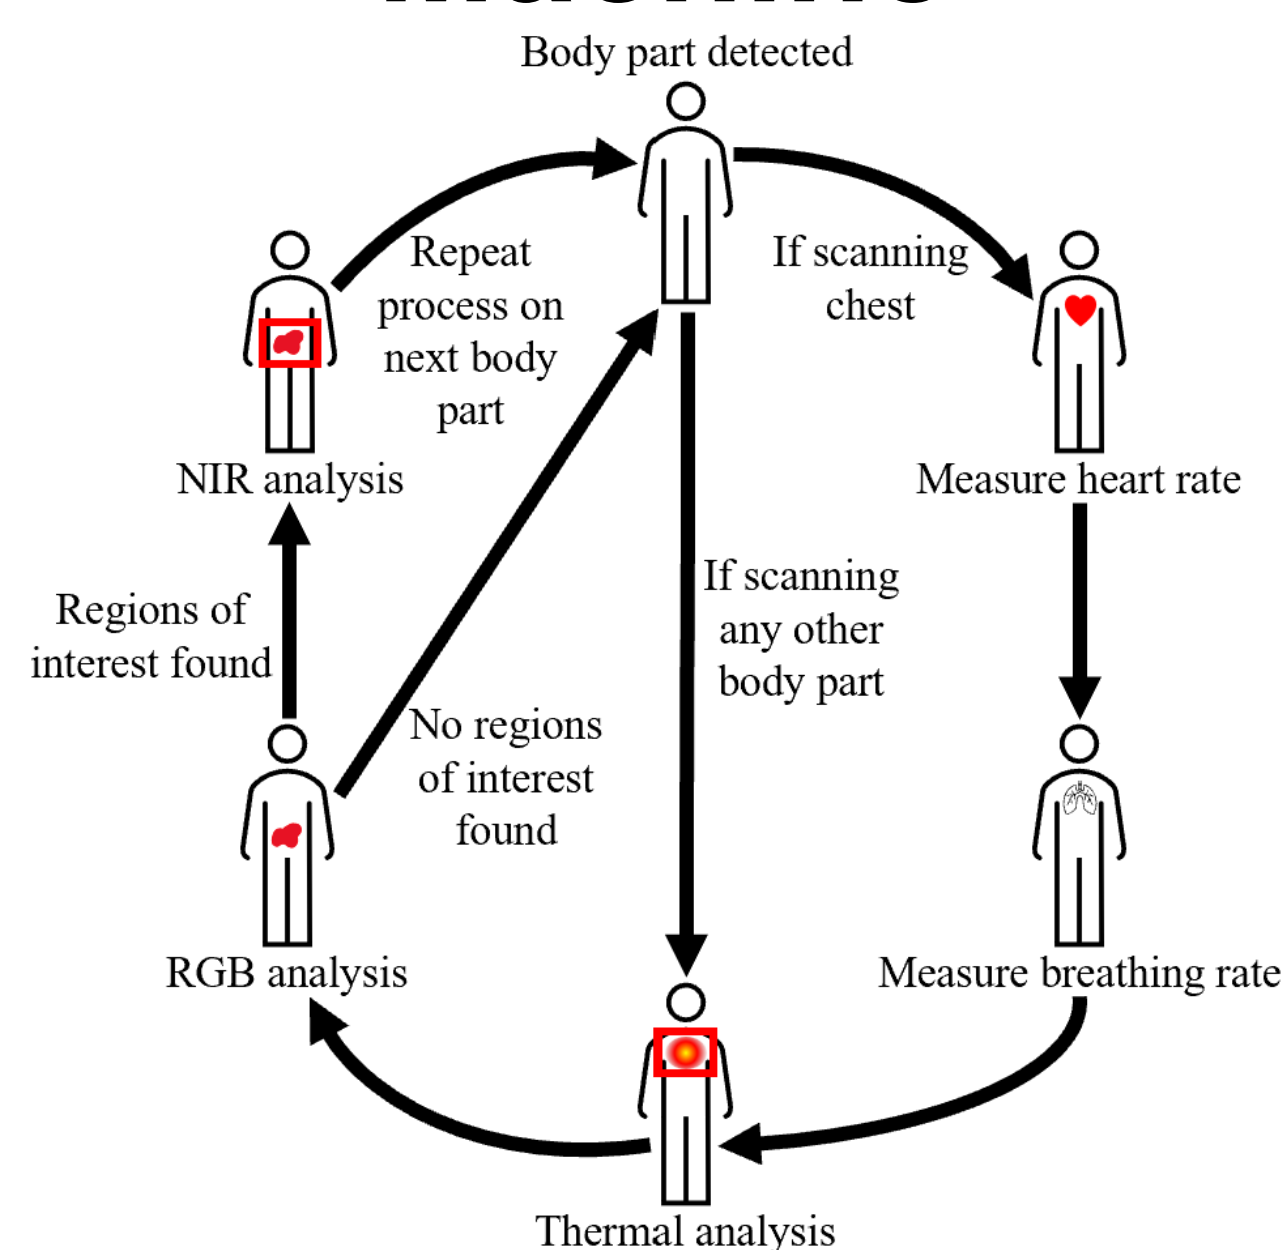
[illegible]

Body part detected

Repeat process on next body part

If scanning chest

NIR analysis

Measure heart rate

Regions of interest found

If scanning any other body part

No regions of interest found

RGB analysis

Measure breathing rate

Thermal analysis